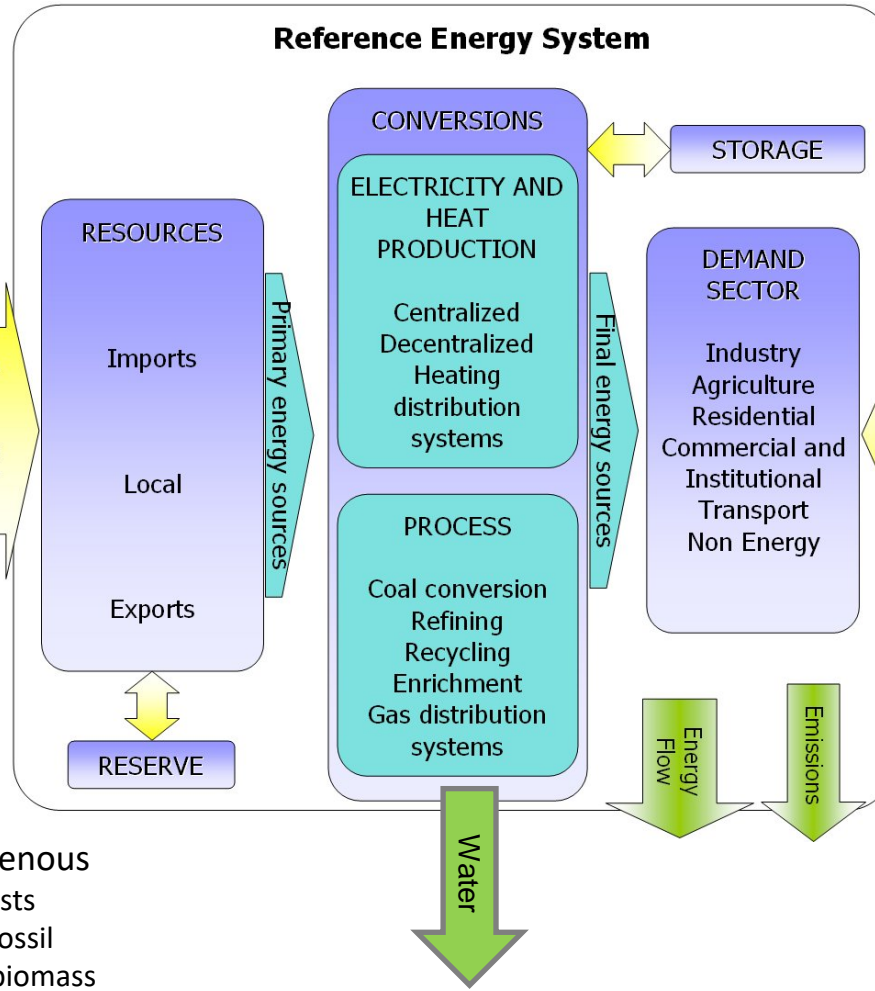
Reference Energy System

CONVERSIONS

STORAGE

ELECTRICITY AND HEAT PRODUCTION

Centralized
Decentralized
Heating distribution systems

RESOURCES

Imports

Local

Exports

Primary energy sources

PROCESS

Coal conversion
Refining
Recycling
Enrichment
Gas distribution systems

Final energy sources

DEMAND SECTOR

Industry
Agriculture
Residential
Commercial and Institutional
Transport
Non Energy

RESERVE

Energy Flow

Emissions

Water

enous
sts
ossil
biomass